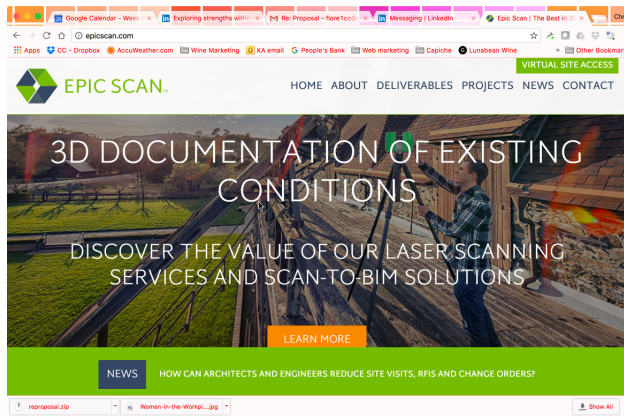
Google Calendar - Week
Exploring strengths with
Re: Proposal - flore1co
Messaging | LinkedIn
Epic Scan | The Best in 3
Chr

epicscan.com

Apps
CC - Dropbox
AccuWeather.com
Wine Marketing
KA email
People's Bank
Web marketing
Capiche
Lunabean Wine
Other Bookmar

EPIC SCAN

VIRTUAL SITE ACCESS

HOME ABOUT DELIVERABLES PROJECTS NEWS CONTACT

3D DOCUMENTATION OF EXISTING CONDITIONS

DISCOVER THE VALUE OF OUR LASER SCANNING SERVICES AND SCAN-TO-BIM SOLUTIONS

LEARN MORE

NEWS

HOW CAN ARCHITECTS AND ENGINEERS REDUCE SITE VISITS, RFIS AND CHANGE ORDERS?

reproposal.zip

Women-in-the-Workpl....jpg

Show All